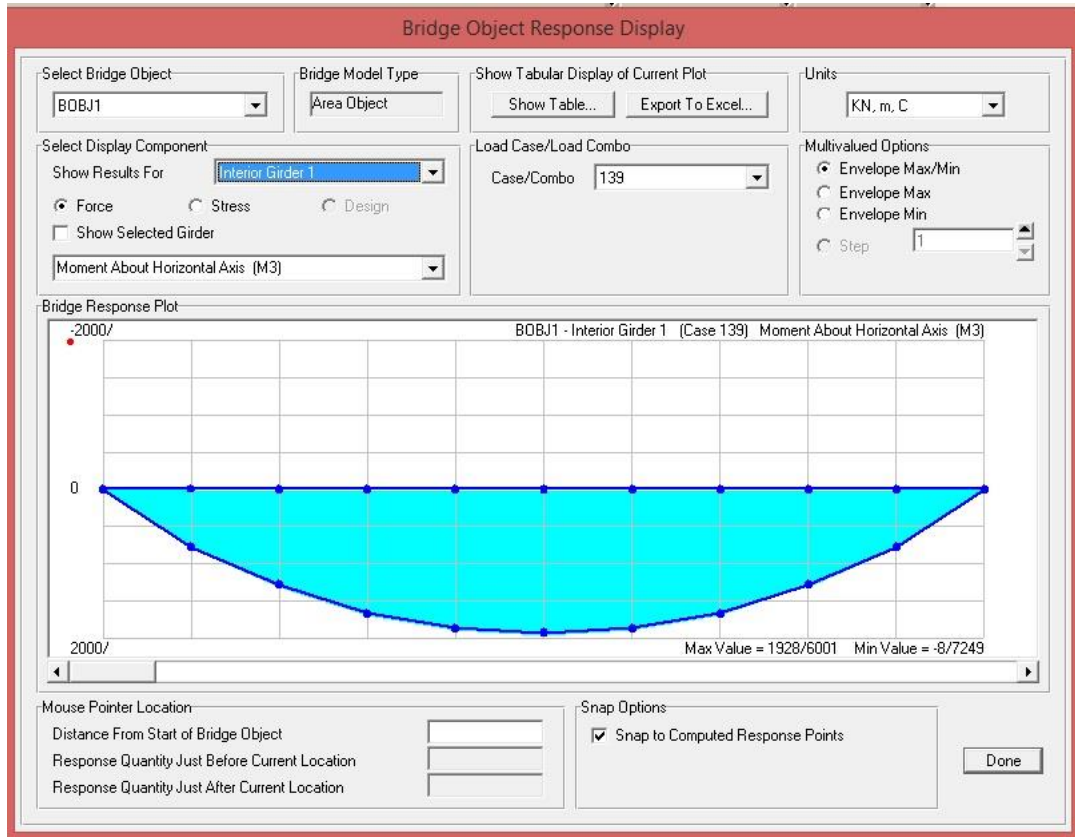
Bridge Object Response Display

Select Bridge Object
BOBJ1

Bridge Model Type
Area Object

Show Tabular Display of Current Plot
Show Table...
Export To Excel...

Units
KN, m, C

Select Display Component
Show Results For
Interior Girder 1
Force
Stress
Design
Show Selected Girder
Moment About Horizontal Axis (M3)

Load Case/Load Combo
Case/Combo
139

Multivalued Options
Envelope Max/Min
Envelope Max
Envelope Min
Step
1

Bridge Response Plot
-2000/
BOBJ1 - Interior Girder 1 (Case 139) Moment About Horizontal Axis (M3)
0
2000/
Max Value = 1928/6001 Min Value = -8/7249

Mouse Pointer Location
Distance From Start of Bridge Object
Response Quantity Just Before Current Location
Response Quantity Just After Current Location

Snap Options
Snap to Computed Response Points

Done